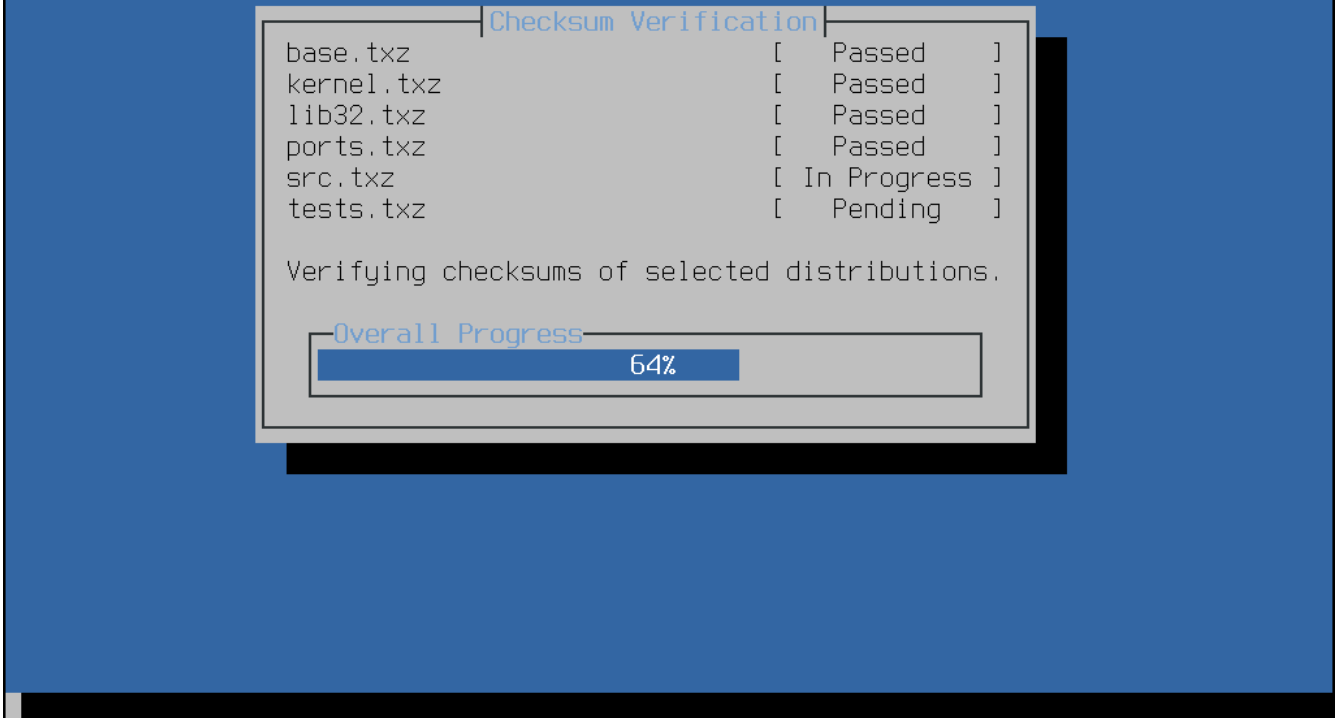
Checksum Verification

base.txz [ Passed ]
kernel.txz [ Passed ]
lib32.txz [ Passed ]
ports.txz [ Passed ]
src.txz [ In Progress ]
tests.txz [ Pending ]

Verifying checksums of selected distributions.

Overall Progress
64%